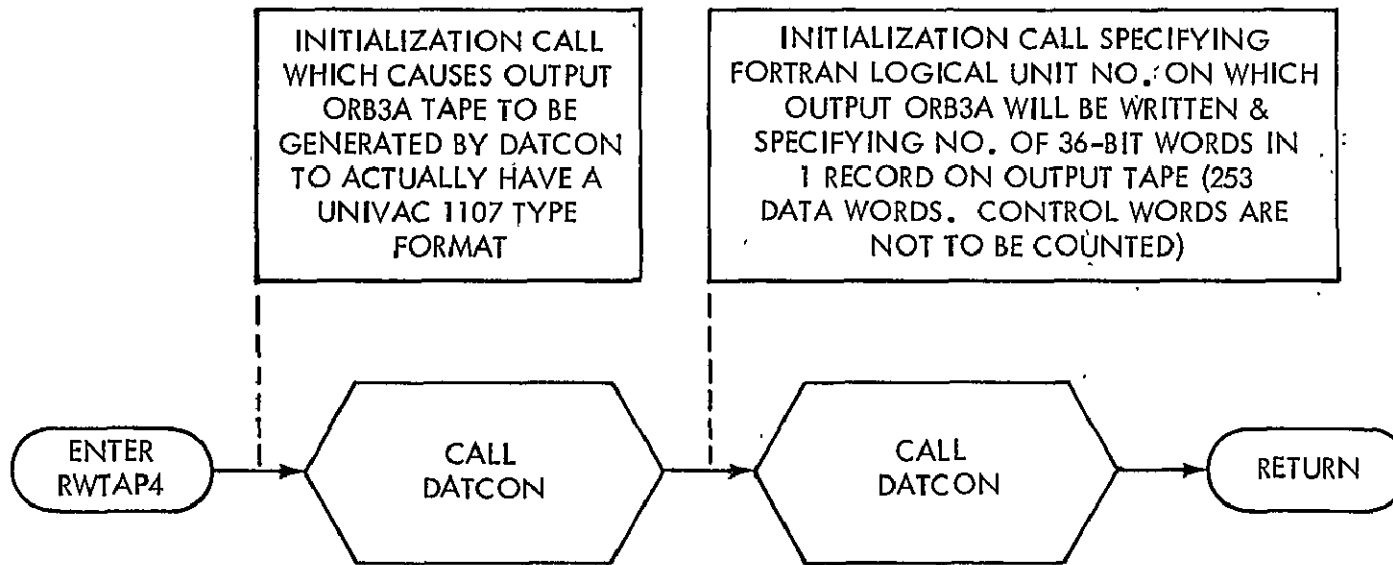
INITIALIZATION CALL WHICH CAUSES OUTPUT ORB3A TAPE TO BE GENERATED BY DATCON TO ACTUALLY HAVE A UNIVAC 1107 TYPE FORMAT

INITIALIZATION CALL SPECIFYING FORTRAN LOGICAL UNIT NO. ON WHICH OUTPUT ORB3A WILL BE WRITTEN & SPECIFYING NO. OF 36-BIT WORDS IN 1 RECORD ON OUTPUT TAPE (253 DATA WORDS. CONTROL WORDS ARE NOT TO BE COUNTED)

ENTER RWTAP4

CALL DATCON

CALL DATCON

RETURN